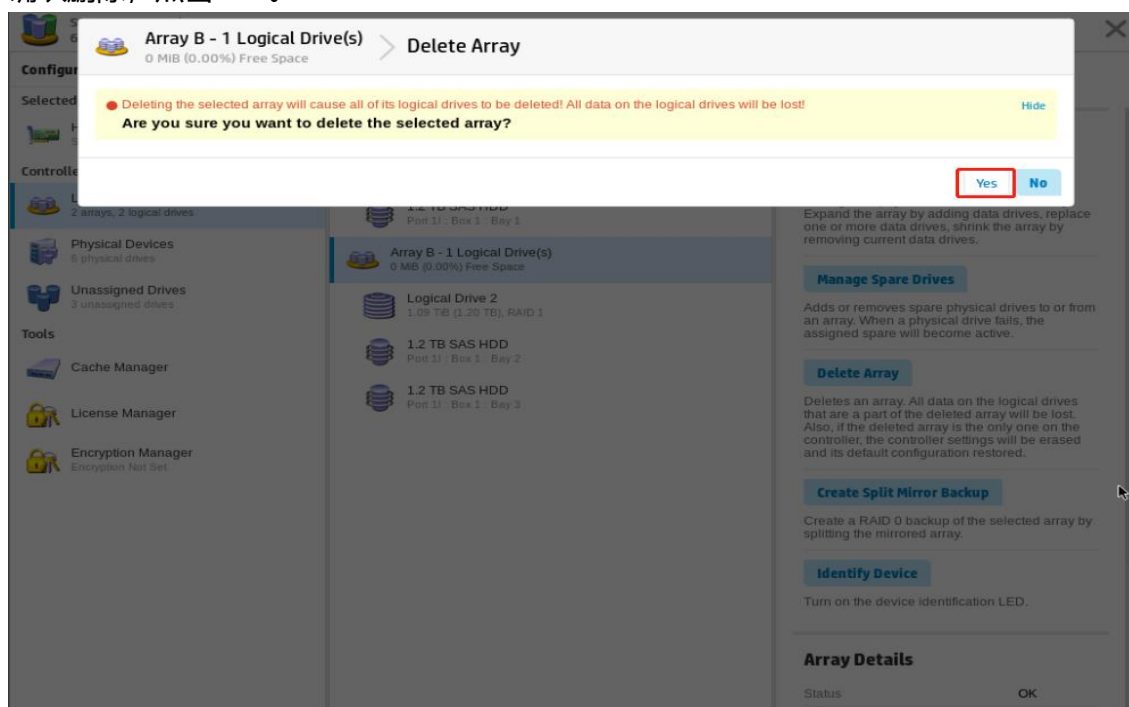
Array B - 1 Logical Drive(s)
0 MiB (0.00%) Free Space

Delete Array

Deleting the selected array will cause all of its logical drives to be deleted! All data on the logical drives will be lost!

Hide

Are you sure you want to delete the selected array?

Yes No

Configur

Selected

Controlle

2 arrays, 2 logical drives

Physical Devices
6 physical drives

Unassigned Drives
3 unassigned drives

Tools

Cache Manager

License Manager

Encryption Manager
Encryption Not Set

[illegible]
Port 1I : Box 1 : Bay 1

Array B - 1 Logical Drive(s)
0 MiB (0.00%) Free Space

Logical Drive 2
1.09 TiB (1.20 TB), RAID 1

1.2 TB SAS HDD
Port 1I : Box 1 : Bay 2

1.2 TB SAS HDD
Port 1I : Box 1 : Bay 3

Expand the array by adding data drives, replace one or more data drives, shrink the array by removing current data drives.

Manage Spare Drives

Adds or removes spare physical drives to or from an array. When a physical drive fails, the assigned spare will become active.

Delete Array

Deletes an array. All data on the logical drives that are a part of the deleted array will be lost. Also, if the deleted array is the only one on the controller, the controller settings will be erased and its default configuration restored.

Create Split Mirror Backup

Create a RAID 0 backup of the selected array by splitting the mirrored array.

Identify Device

Turn on the device identification LED.

Array Details

Status OK